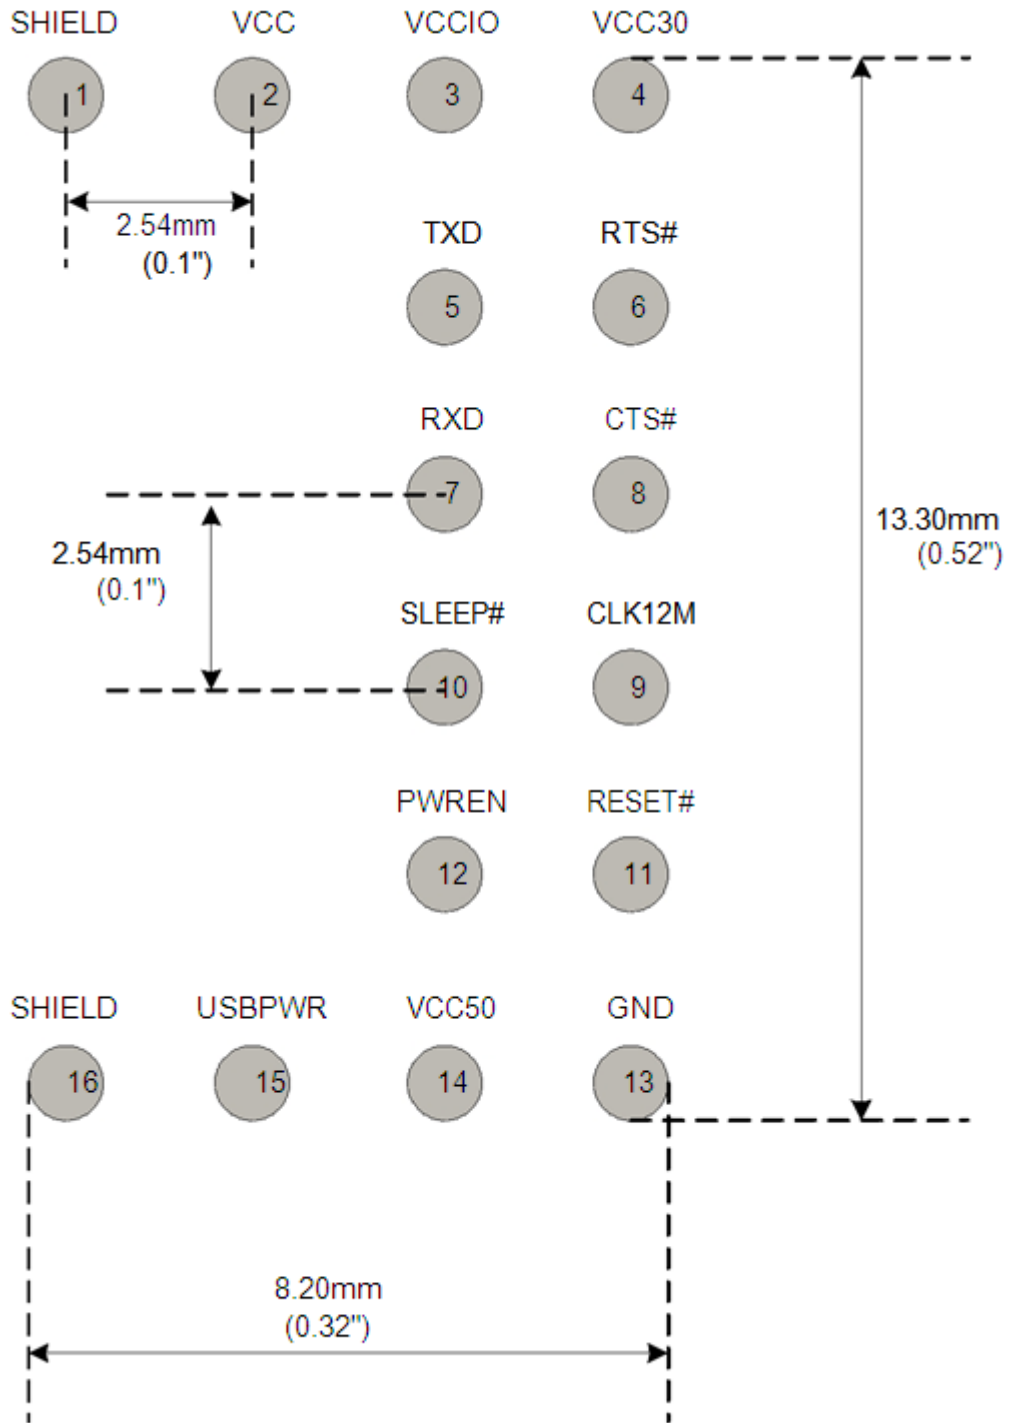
SHIELD VCC VCCIO VCC30

1 2 3 4

2.54mm
(0.1")

TXD RTS#

5 6

RXD CTS#

7 8

13.30mm
(0.52")

2.54mm
(0.1")

SLEEP# CLK12M

10 9

PWREN RESET#

12 11

SHIELD USBPWR VCC50 GND

16 15 14 13

8.20mm
(0.32")